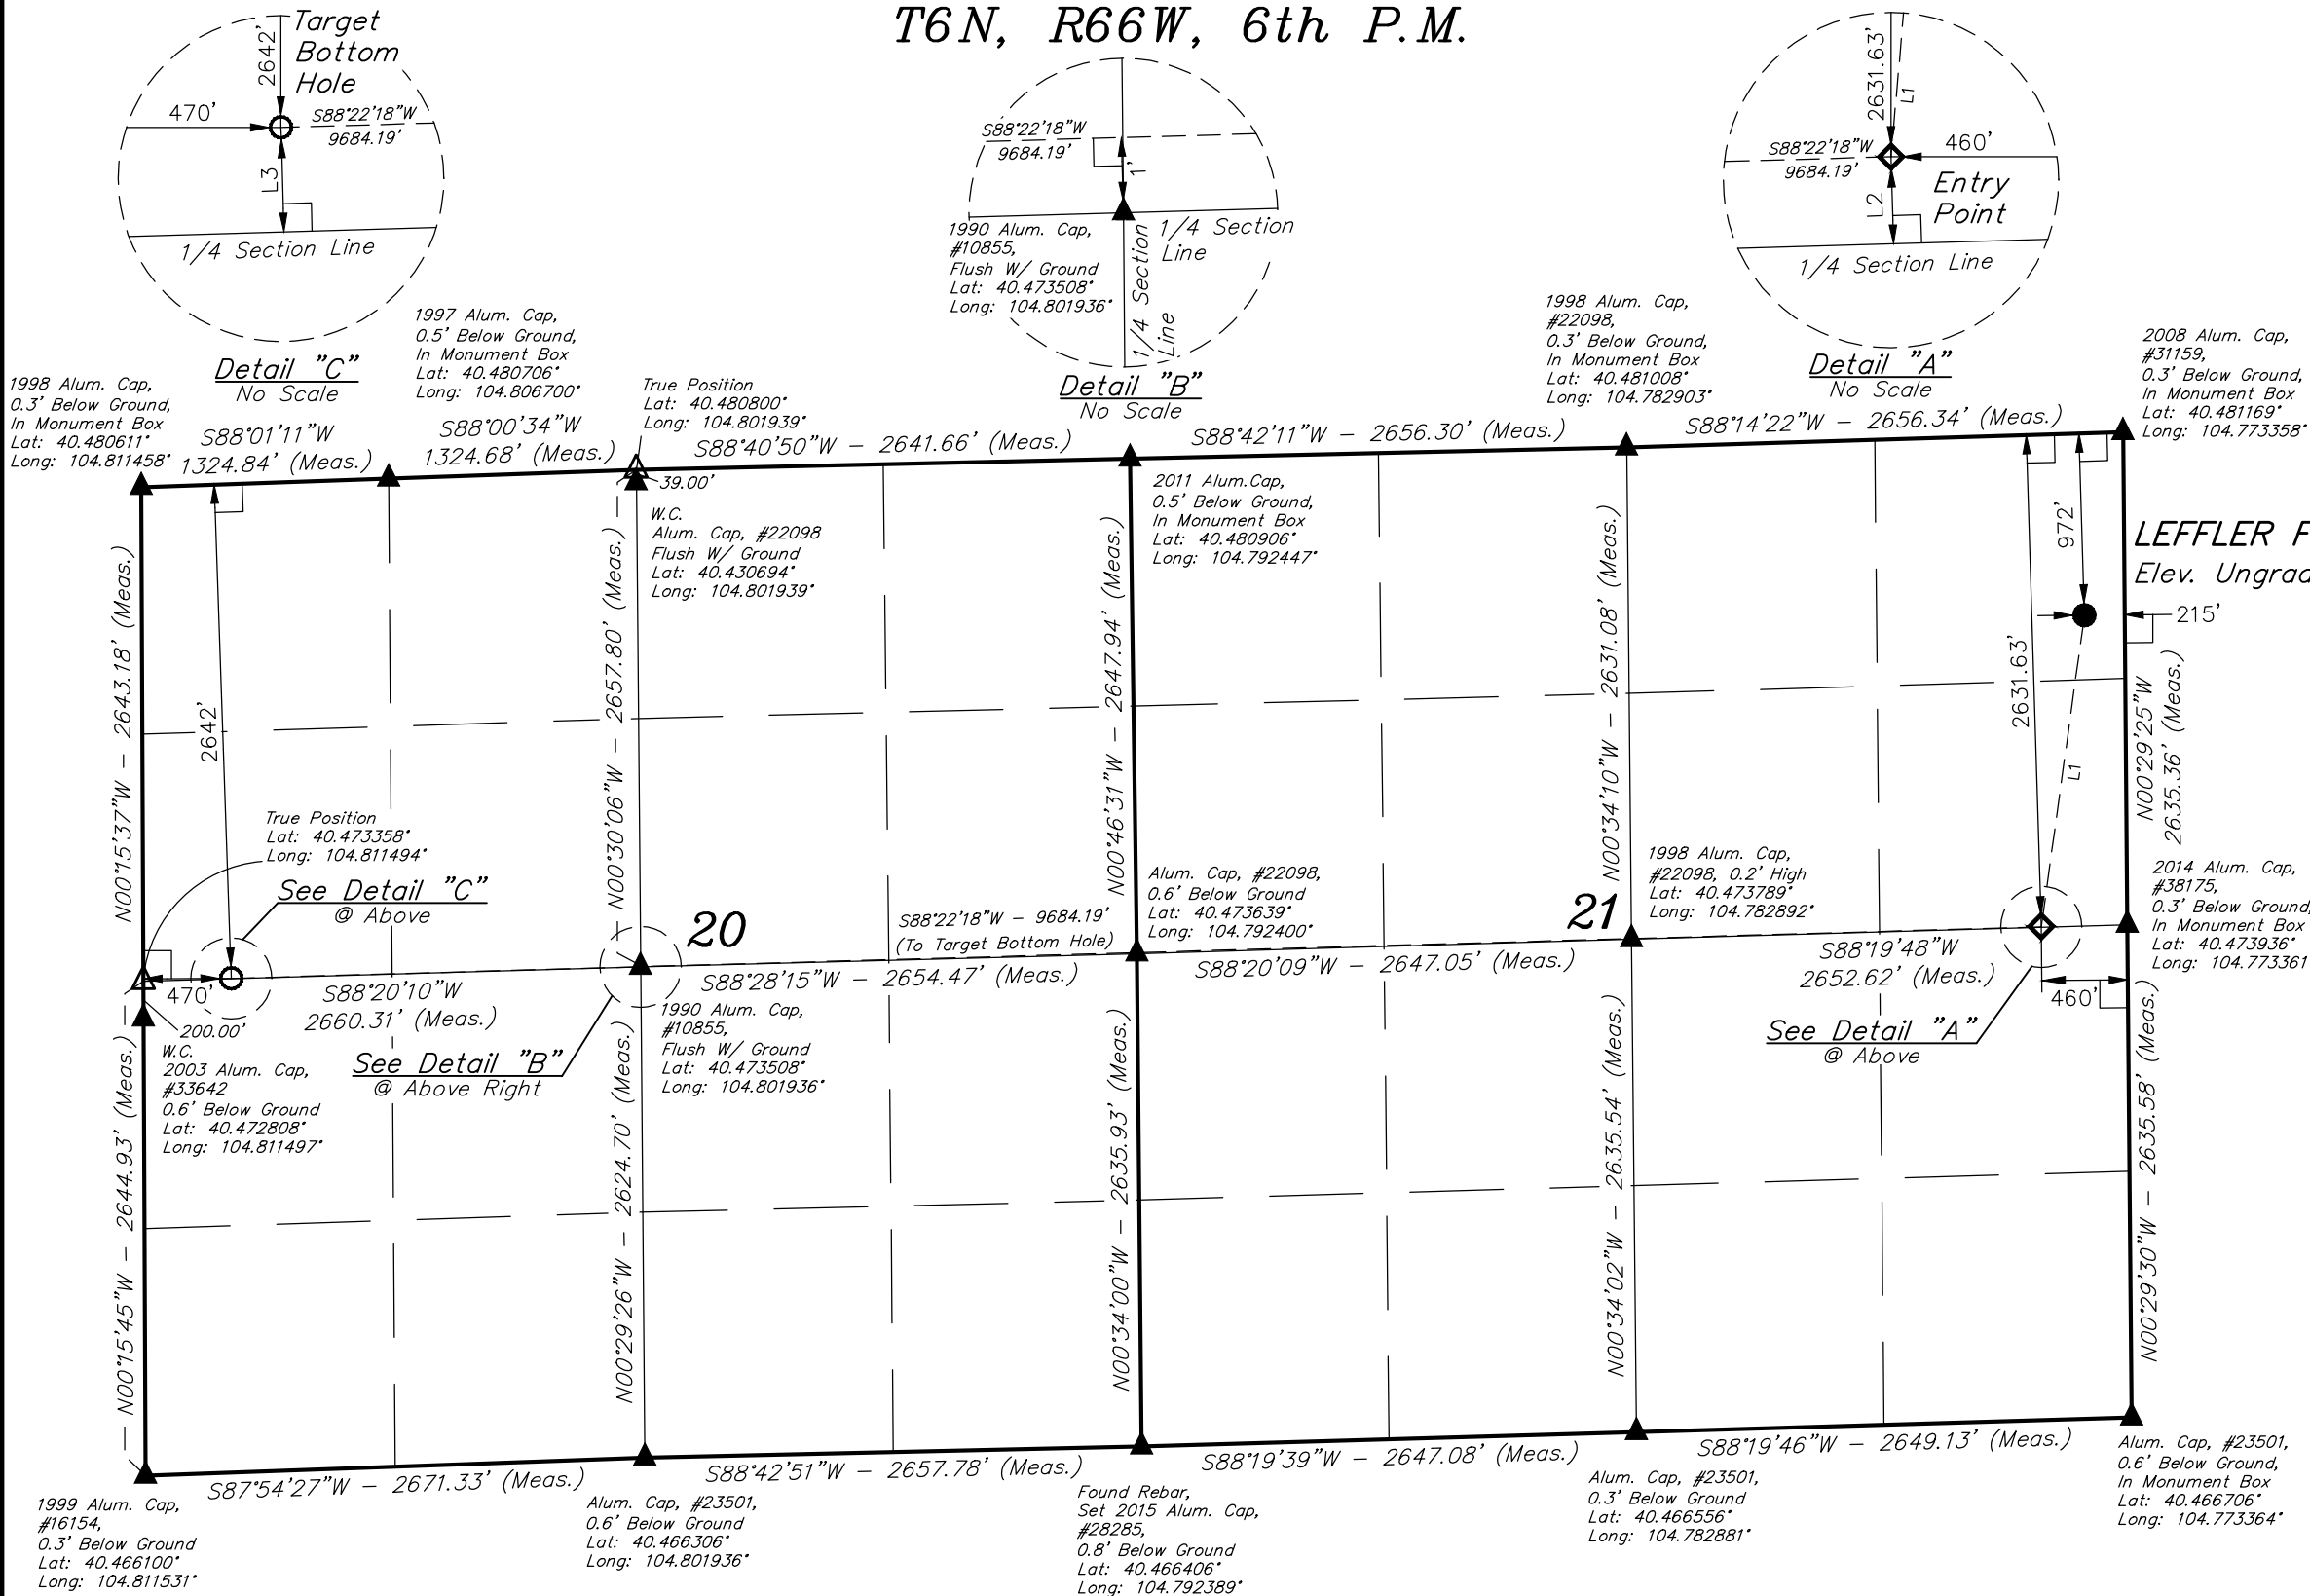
T6N, R66W, 6th P.M.

Target Bottom Hole
2642'
470'
S88°22'18"W
9684.19'
L3
1/4 Section Line
Detail "C"
No Scale

S88°22'18"W
9684.19'
1'
1990 Alum. Cap, #10855, Flush W/ Ground Lat: 40.473508° Long: 104.801936°
1/4 Section Line
1/4 Section Line
Detail "B"
No Scale

2631.63'
L1
S88°22'18"W
9684.19'
460'
Entry Point
L2
1/4 Section Line
Detail "A"
No Scale

1997 Alum. Cap, 0.5' Below Ground, In Monument Box Lat: 40.480706° Long: 104.806700°

1998 Alum. Cap, 0.3' Below Ground, In Monument Box Lat: 40.480611° Long: 104.811458°

True Position Lat: 40.480800° Long: 104.801939°

1998 Alum. Cap, #22098, 0.3' Below Ground, In Monument Box Lat: 40.481008° Long: 104.782903°

2008 Alum. Cap, #31159, 0.3' Below Ground, In Monument Box Lat: 40.481169° Long: 104.773358°

S88°01'11"W
1324.84' (Meas.)
S88°00'34"W
1324.68' (Meas.)
S88°40'50"W – 2641.66' (Meas.)
S88°42'11"W – 2656.30' (Meas.)
S88°14'22"W – 2656.34' (Meas.)

39.00'
W.C. Alum. Cap, #22098 Flush W/ Ground Lat: 40.430694° Long: 104.801939°

2011 Alum.Cap, 0.5' Below Ground, In Monument Box Lat: 40.480906° Long: 104.792447°

972'
LEFFLER F
Elev. Ungrad
215'

N00°15'37"W – 2643.18' (Meas.)
2642'
N00°30'06"W – 2657.80' (Meas.)
N00°46'31"W – 2647.94' (Meas.)
N00°34'10"W – 2631.08' (Meas.)
2631.63'
L1
N00°29'25"W
2635.36' (Meas.)

True Position Lat: 40.473358° Long: 104.811494°
See Detail "C"
@ Above
20
S88°22'18"W – 9684.19'
(To Target Bottom Hole)
Alum. Cap, #22098, 0.6' Below Ground Lat: 40.473639° Long: 104.792400°
21
1998 Alum. Cap, #22098, 0.2' High Lat: 40.473789° Long: 104.782892°
2014 Alum. Cap, #38175, 0.3' Below Ground, In Monument Box Lat: 40.473936° Long: 104.773361

470'
S88°20'10"W
2660.31' (Meas.)
S88°28'15"W – 2654.47' (Meas.)
S88°20'09"W – 2647.05' (Meas.)
S88°19'48"W
2652.62' (Meas.)
460'

200.00'
W.C. 2003 Alum. Cap, #33642 0.6' Below Ground Lat: 40.472808° Long: 104.811497°
See Detail "B"
@ Above Right
1990 Alum. Cap, #10855, Flush W/ Ground Lat: 40.473508° Long: 104.801936°
See Detail "A"
@ Above

N00°15'45"W – 2644.93' (Meas.)
N00°29'26"W – 2624.70' (Meas.)
N00°34'00"W – 2635.93' (Meas.)
N00°34'02"W – 2635.54' (Meas.)
N00°29'30"W – 2635.58' (Meas.)

S87°54'27"W – 2671.33' (Meas.)
S88°42'51"W – 2657.78' (Meas.)
S88°19'39"W – 2647.08' (Meas.)
S88°19'46"W – 2649.13' (Meas.)

1999 Alum. Cap, #16154, 0.3' Below Ground Lat: 40.466100° Long: 104.811531°
Alum. Cap, #23501, 0.6' Below Ground Lat: 40.466306° Long: 104.801936°
Found Rebar, Set 2015 Alum. Cap, #28285, 0.8' Below Ground Lat: 40.466406° Long: 104.792389°
Alum. Cap, #23501, 0.3' Below Ground Lat: 40.466556° Long: 104.782881°
Alum. Cap, #23501, 0.6' Below Ground, In Monument Box Lat: 40.466706° Long: 104.773364°